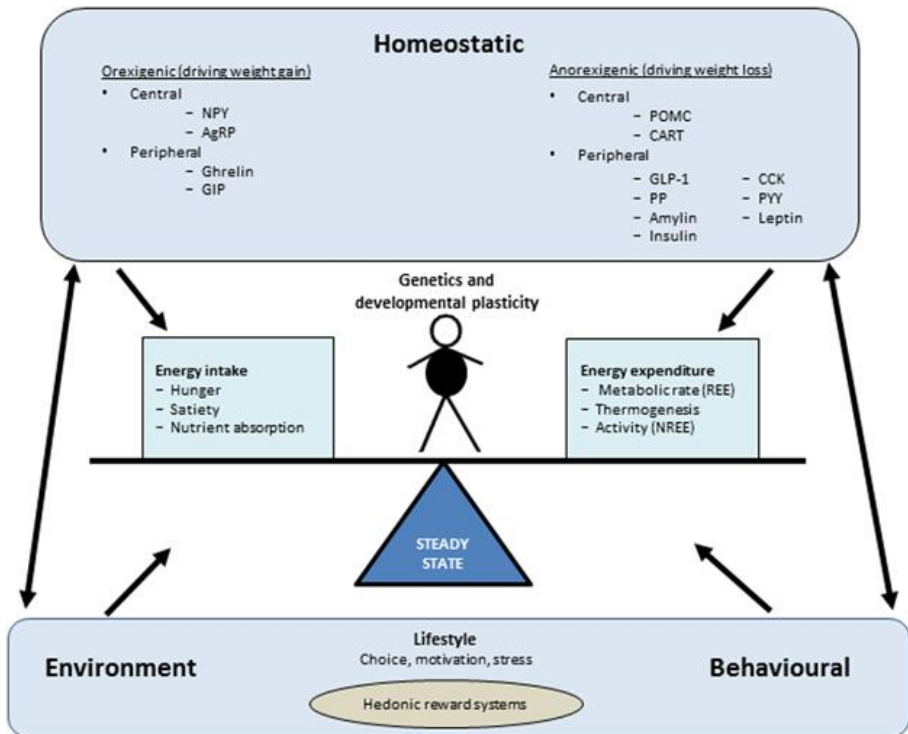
Homeostatic

Orexigenic (driving weight gain)
• Central
– NPY
– AgRP
• Peripheral
– Ghrelin
– GIP

Anorexigenic (driving weight loss)
• Central
– POMC
– CART
• Peripheral
– GLP-1
– PP
– Amylin
– Insulin
– CCK
– PYY
– Leptin

Genetics and developmental plasticity

Energy intake
– Hunger
– Satiety
– Nutrient absorption

Energy expenditure
– Metabolic rate (REE)
– Thermogenesis
– Activity (NREE)

STEADY STATE

Environment

Lifestyle
Choice, motivation, stress

Hedonic reward systems

Behavioural